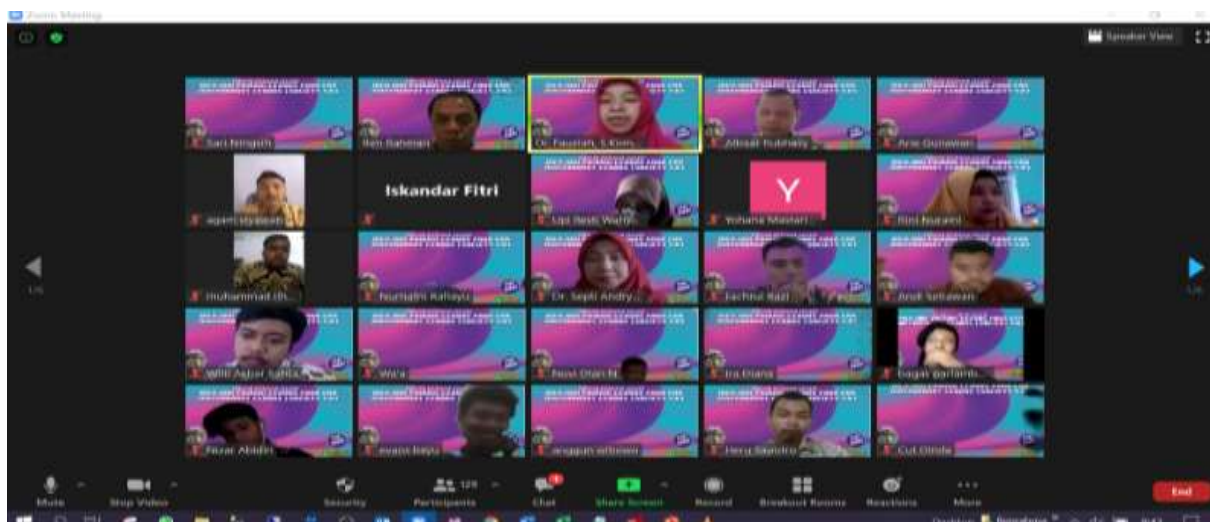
Zoom Meeting

Speaker View

Sari Ningsih
Ikin Rahman
Dr. Fauziah, S.Kom...
Abbasi Nubhaly
Arie Gunawan

Iskandar Fitri
Y

agam syabani
Upi Resti Wardi...
Yohana Mastari...
Rini Nuraini

Muhammad (Bi...
Nurhalin Rahayu
Dr. Septi Andry...
Jachrul Razi
Andi Setiawan

Willi Agbar Sahita
Wi'a
Novi Dian N...
Ira Diana
Bagas Barlianto...

Nizar Abidin
evana bayu
anggun afriani
Heru Shandra
Cut Olinda

1/6
1/6

Mute
Stop Video
Security
Participants 129
Chat
Share Screen
Record
Breakout Rooms
Reactions
More
End